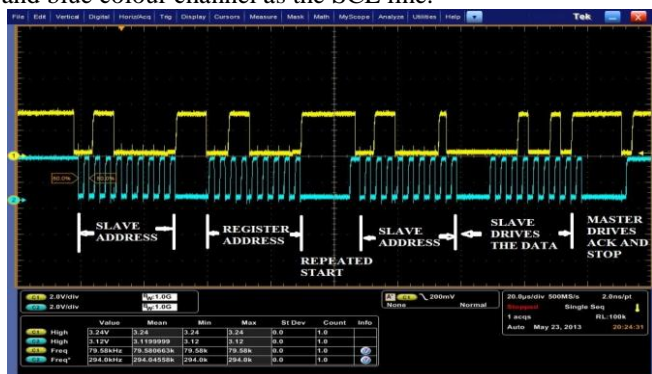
and blue colour channel as the SCL line.

File Edit Vertical Digital Horiz/Acq Trig Display Cursors Measure Mask Math MyScope Analyze Utilities Help

Tek

SLAVE ADDRESS

REGISTER ADDRESS

REPEATED START

SLAVE ADDRESS

SLAVE DRIVES THE DATA

MASTER DRIVES ACK AND STOP

C1 2.0V/div
C2 2.0V/div

1.0G
1.0G

A C1 200mV
None Normal

20.0µs/div 500MS/s 2.0ns/pt
Stopped Single Seq
1 acqs RL:100k
Auto May 23, 2013 20:24:31

| | Value | Mean | Min | Max | St Dev | Count | Info |
|---|---|---|---|---|---|---|---|
| C1 High | 3.24V | 3.24 | 3.24 | 3.24 | 0.0 | 1.0 | |
| C2 High | 3.12V | 3.1199999 | 3.12 | 3.12 | 0.0 | 1.0 | |
| C1 Freq | 79.58kHz | 79.580663k | 79.58k | 79.58k | 0.0 | 1.0 | |
| C2 Freq* | 294.8kHz | 294.84558k | 294.8k | 294.8k | 0.0 | 1.0 | |